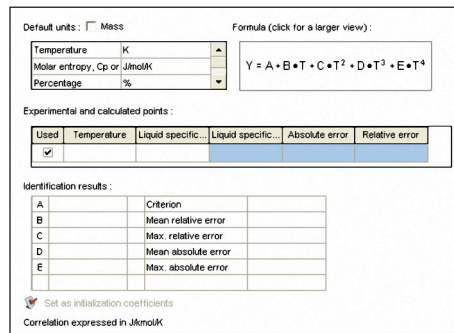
Default units : Mass

| Temperature | K |
|---|---|
| Molar entropy, Cp or | J/mol/K |
| Percentage | % |

Formula (click for a larger view) :

$Y = A + B \bullet T + C \bullet T^2 + D \bullet T^3 + E \bullet T^4$

Experimental and calculated points :

| Used | Temperature | Liquid specific... | Liquid specific... | Absolute error | Relative error |
|---|---|---|---|---|---|
| ✔ | | | | | |

Identification results :

| A | | Criterion | |
|---|---|---|---|
| B | | Mean relative error | |
| C | | Max. relative error | |
| D | | Mean absolute error | |
| E | | Max. absolute error | |

Set as initialization coefficients

Correlation expressed in J/kmol/K